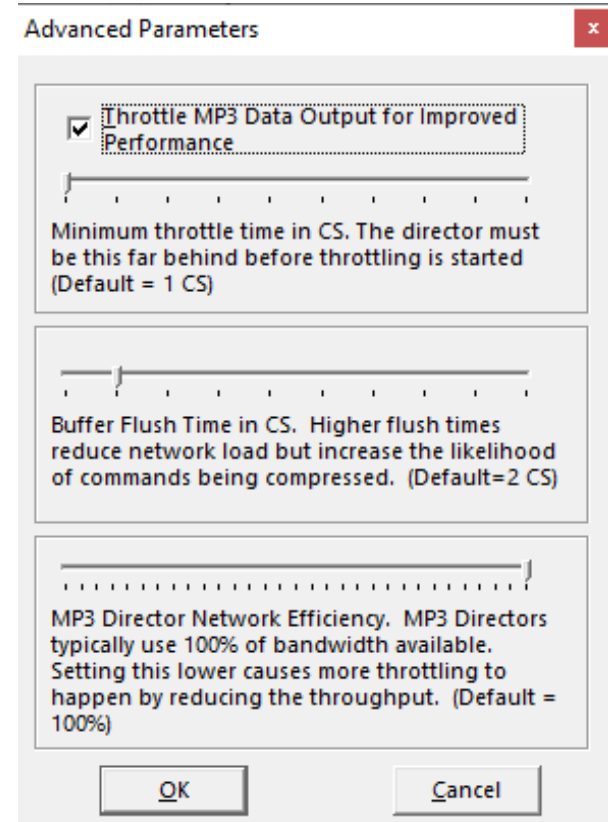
Advanced Parameters

x

Throttle MP3 Data Output for Improved Performance

Minimum throttle time in CS. The director must be this far behind before throttling is started (Default = 1 CS)

Buffer Flush Time in CS. Higher flush times reduce network load but increase the likelihood of commands being compressed. (Default=2 CS)

MP3 Director Network Efficiency. MP3 Directors typically use 100% of bandwidth available. Setting this lower causes more throttling to happen by reducing the throughput. (Default = 100%)

OK

Cancel